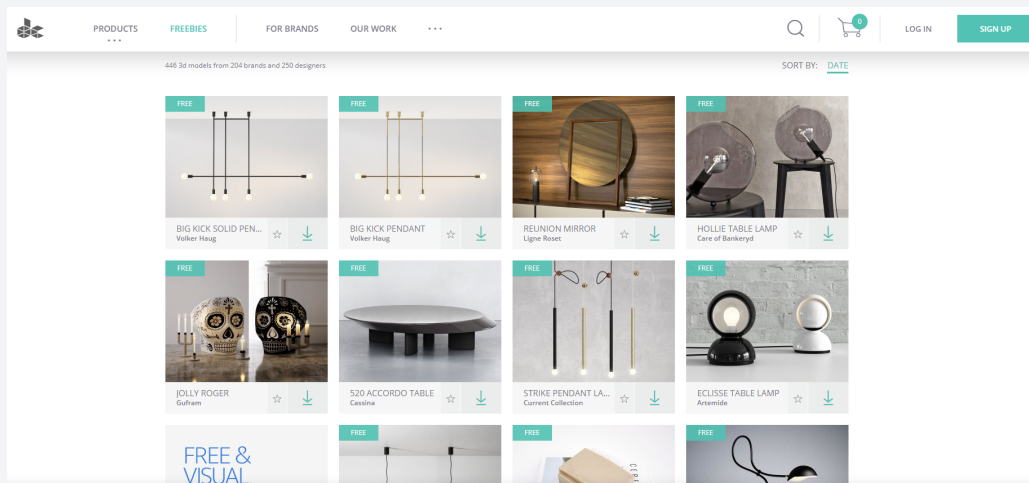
PRODUCTS FREEBIES FOR BRANDS OUR WORK ··· 0 LOG IN SIGN UP

446 3d models from 204 brands and 250 designers

SORT BY: DATE

FREE
BIG KICK SOLID PEN...
Volker Haug

FREE
BIG KICK PENDANT
Volker Haug

FREE
REUNION MIRROR
Ligne Roset

FREE
HOLLIE TABLE LAMP
Care of Bankeryd

FREE
JOLLY ROGER
Gufram

FREE
520 ACCORDO TABLE
Cassina

FREE
STRIKE PENDANT LA...
Current Collection

FREE
ECLISSE TABLE LAMP
Artemide

FREE & VISUAL

FREE

FREE

FREE